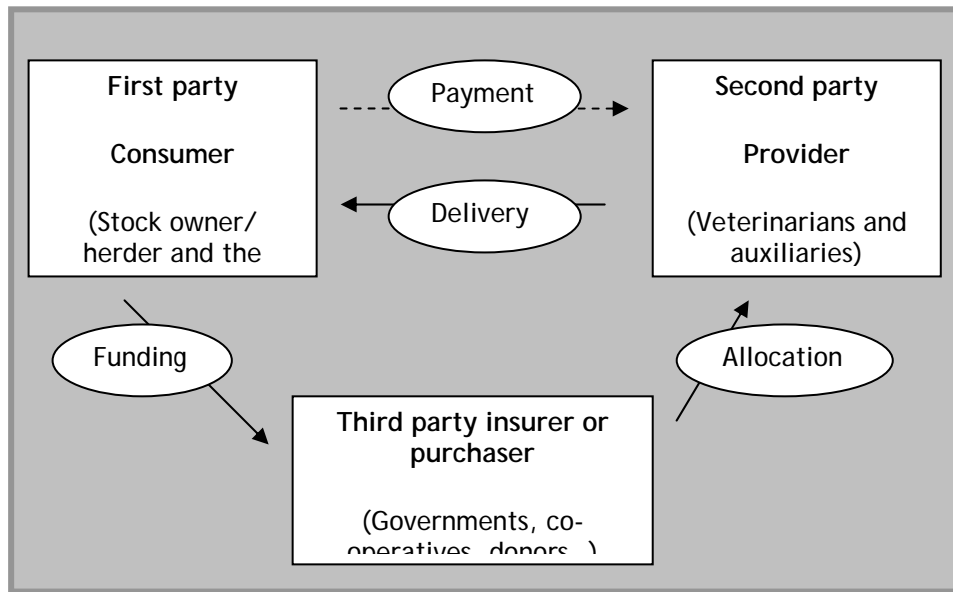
First party

Consumer

(Stock owner/ herder and the

Payment

Delivery

Second party

Provider

(Veterinarians and auxiliaries)

Funding

Allocation

Third party insurer or purchaser

(Governments, co-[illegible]